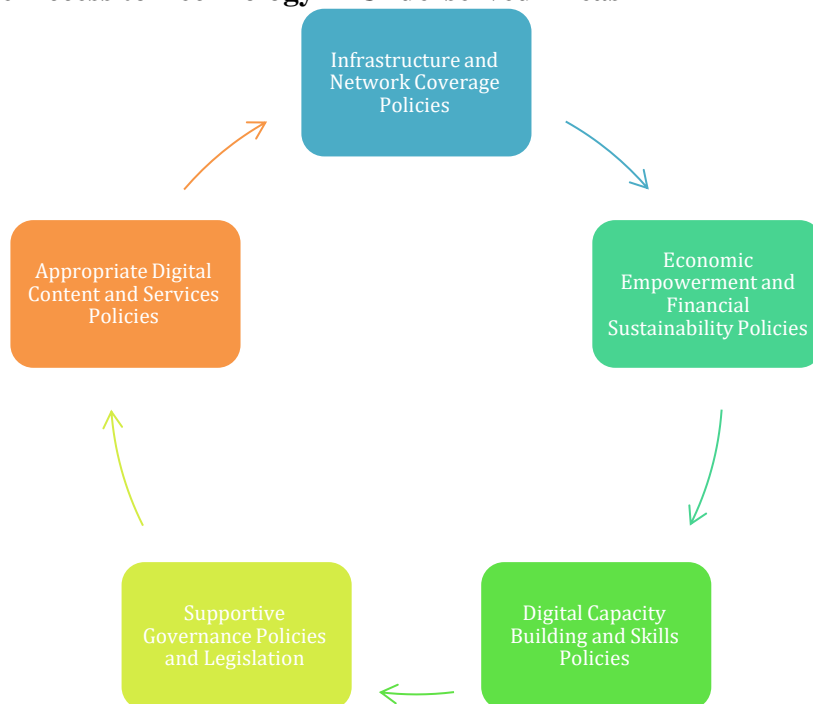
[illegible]

Infrastructure and Network Coverage Policies

Economic Empowerment and Financial Sustainability Policies

Digital Capacity Building and Skills Policies

Supportive Governance Policies and Legislation

Appropriate Digital Content and Services Policies